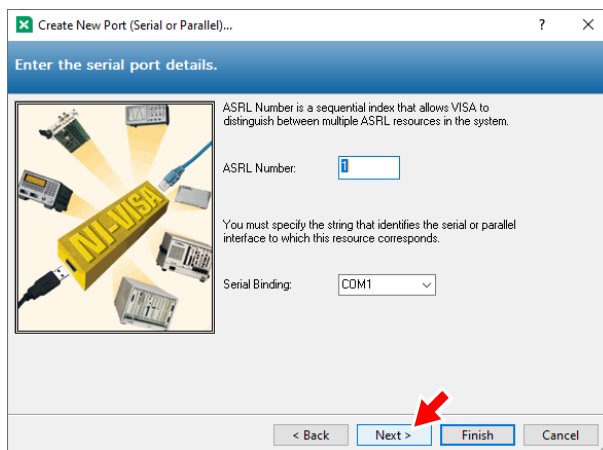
Create New Port (Serial or Parallel)...

?

×

Enter the serial port details.

NI-VISA

ASRL Number is a sequential index that allows VISA to distinguish between multiple ASRL resources in the system.

ASRL Number: 1

You must specify the string that identifies the serial or parallel interface to which this resource corresponds.

Serial Binding: COM1

< Back

Next >

Finish

Cancel